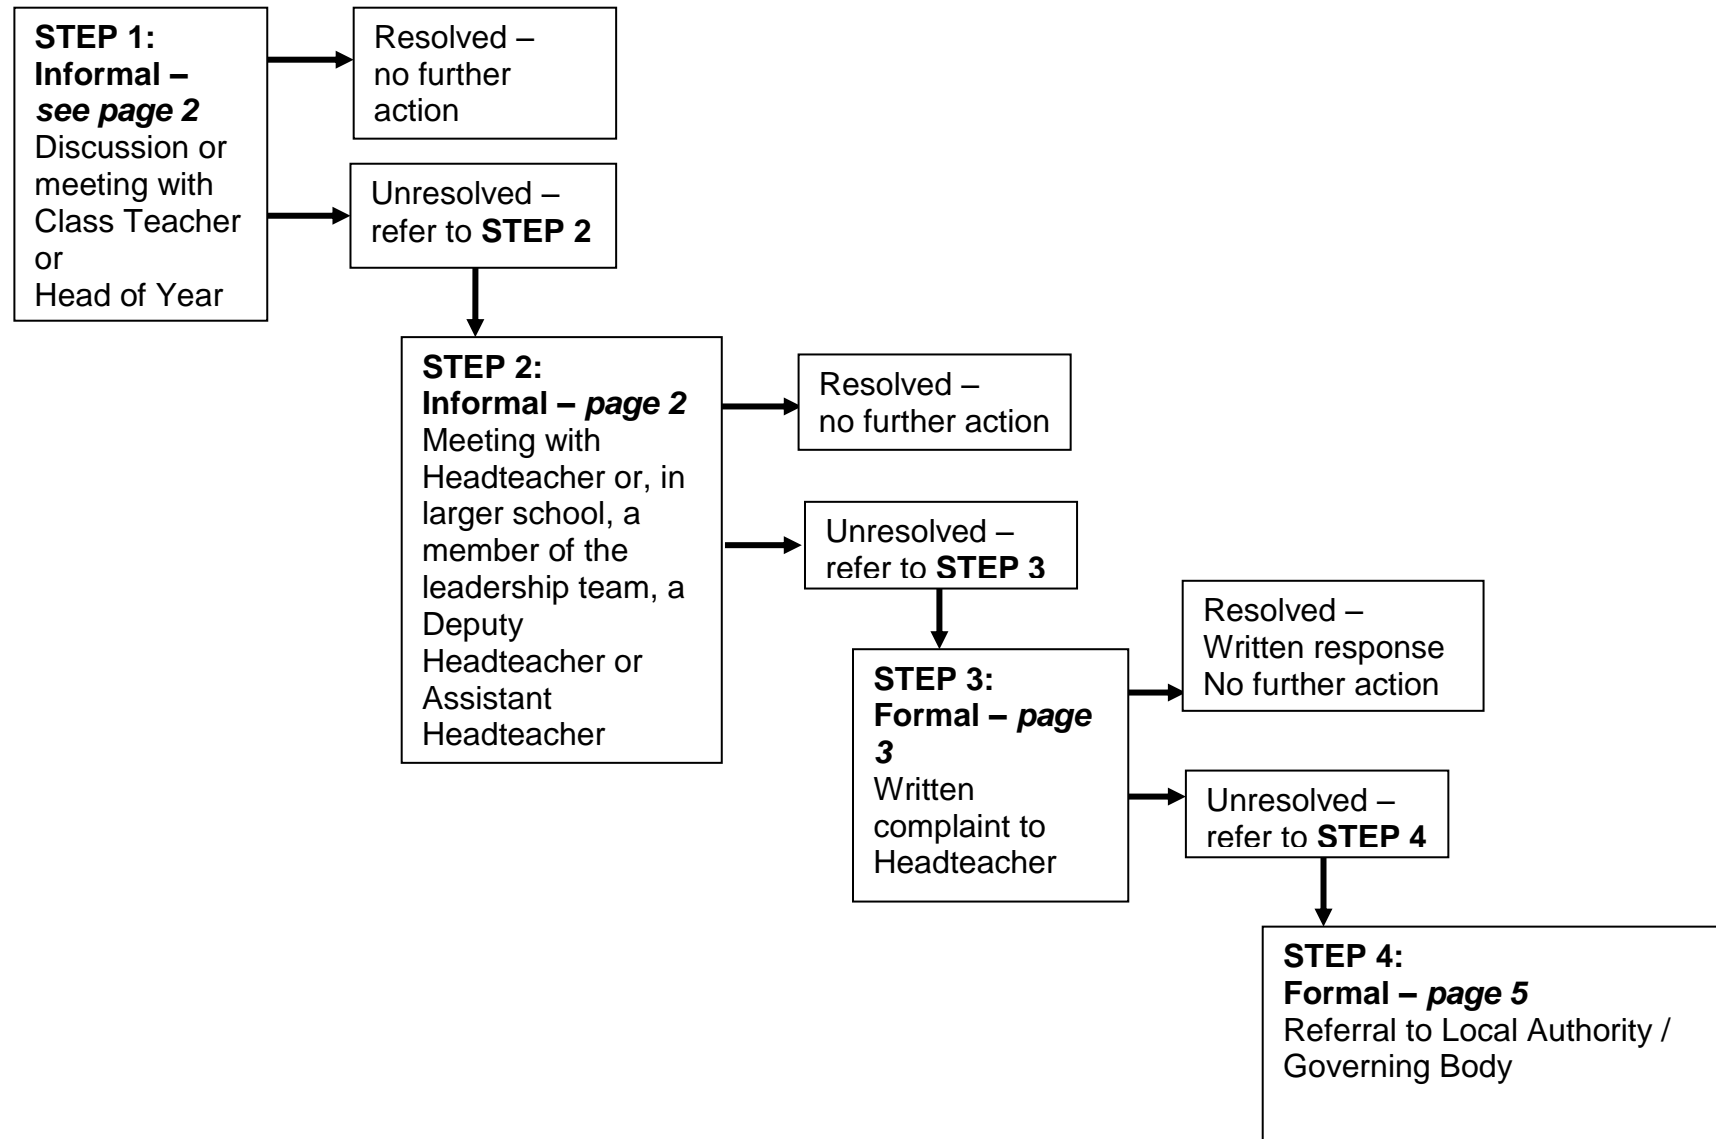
**STEP 1:**
**Informal –** ***see page 2***
Discussion or meeting with Class Teacher or Head of Year

Resolved – no further action

Unresolved – refer to **STEP 2**

**STEP 2:**
**Informal –** ***page 2***
Meeting with Headteacher or, in larger school, a member of the leadership team, a Deputy Headteacher or Assistant Headteacher

Resolved – no further action

Unresolved – refer to **STEP 3**

**STEP 3:**
**Formal –** ***page 3***
Written complaint to Headteacher

Resolved – Written response No further action

Unresolved – refer to **STEP 4**

**STEP 4:**
**Formal –** ***page 5***
Referral to Local Authority / Governing Body